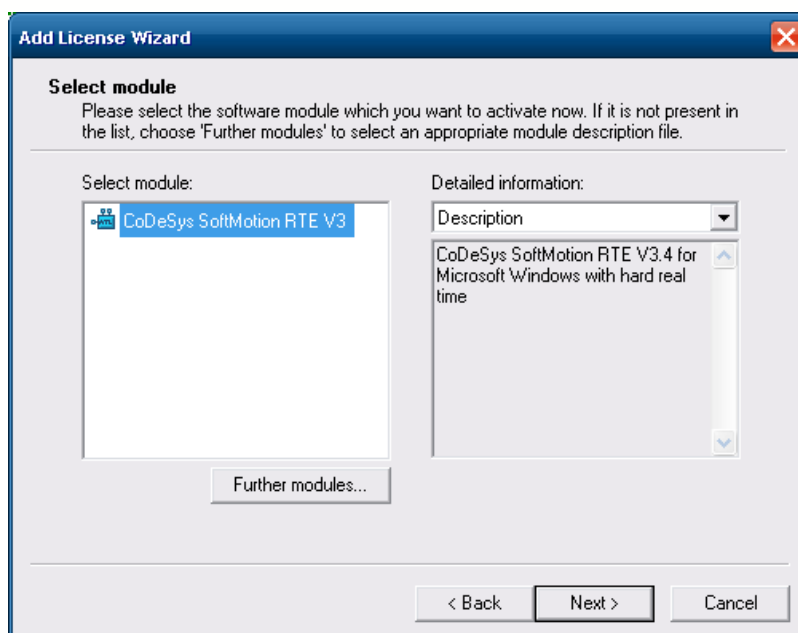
Add License Wizard

Select module

Please select the software module which you want to activate now. If it is not present in the list, choose 'Further modules' to select an appropriate module description file.

Select module:

CoDeSys SoftMotion RTE V3

Further modules...

Detailed information:

Description

CoDeSys SoftMotion RTE V3.4 for Microsoft Windows with hard real time

< Back

Next >

Cancel